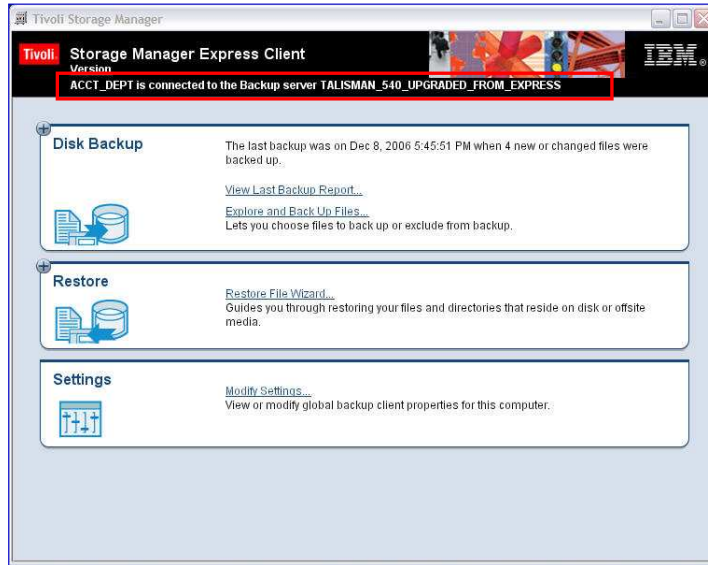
Tivoli Storage Manager

Tivoli Storage Manager Express Client
Version

ACCT_DEPT is connected to the Backup server TALISMAN_540_UPGRADED_FROM_EXPRESS

IBM

Disk Backup

The last backup was on Dec 8, 2006 5:45:51 PM when 4 new or changed files were backed up.

View Last Backup Report...

Explore and Back Up Files...
Lets you choose files to back up or exclude from backup.

Restore

Restore File Wizard...
Guides you through restoring your files and directories that reside on disk or offsite media.

Settings

Modify Settings...
View or modify global backup client properties for this computer.